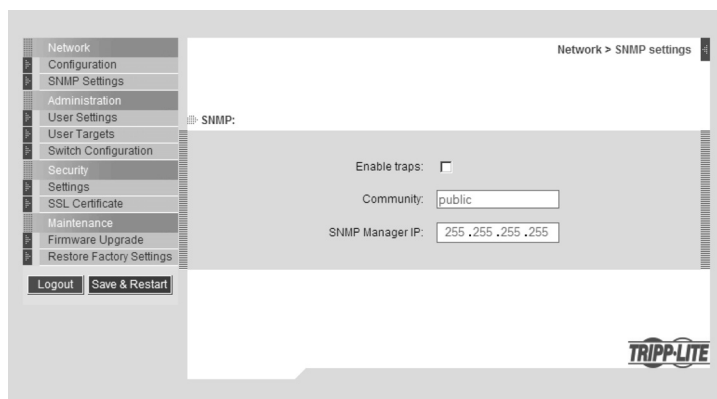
Network
Configuration
SNMP Settings
Administration
User Settings
User Targets
Switch Configuration
Security
Settings
SSL Certificate
Maintenance
Firmware Upgrade
Restore Factory Settings

Logout Save & Restart

Network > SNMP settings

SNMP:

Enable traps:

Community: public

SNMP Manager IP: 255 .255 .255 .255

TRIPP·LITE